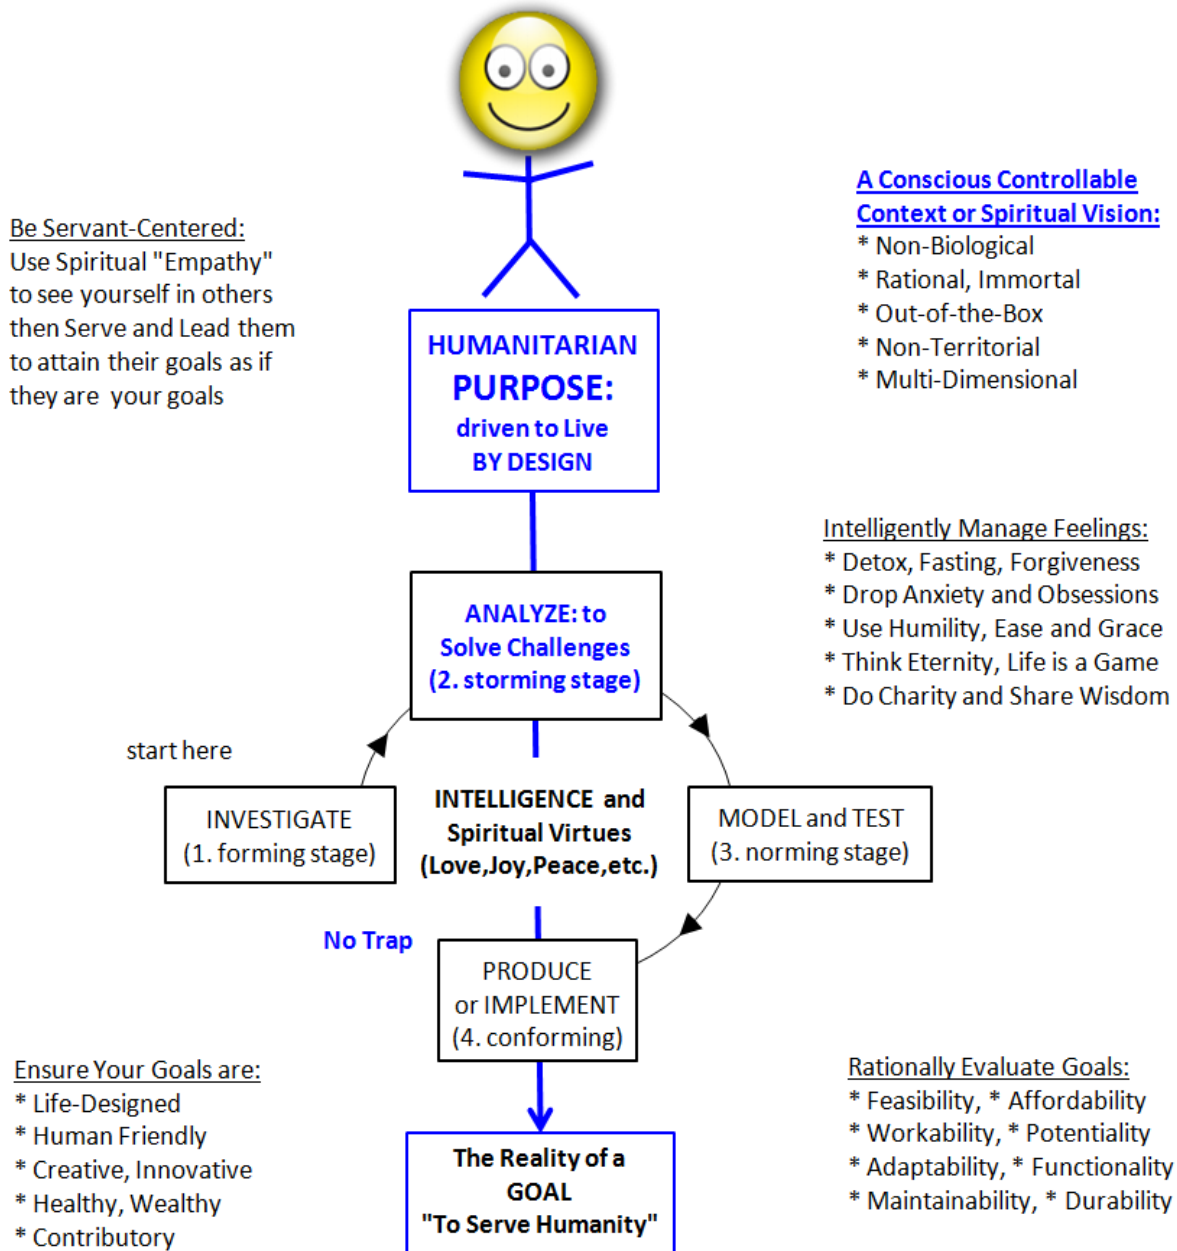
Be Servant-Centered:
Use Spiritual "Empathy" to see yourself in others then Serve and Lead them to attain their goals as if they are your goals

A Conscious Controllable Context or Spiritual Vision:
* Non-Biological
* Rational, Immortal
* Out-of-the-Box
* Non-Territorial
* Multi-Dimensional

HUMANITARIAN
PURPOSE:
driven to Live
BY DESIGN

Intelligently Manage Feelings:
* Detox, Fasting, Forgiveness
* Drop Anxiety and Obsessions
* Use Humility, Ease and Grace
* Think Eternity, Life is a Game
* Do Charity and Share Wisdom

ANALYZE: to
Solve Challenges
(2. storming stage)

start here

INVESTIGATE
(1. forming stage)

INTELLIGENCE and
Spiritual Virtues
(Love,Joy,Peace,etc.)

MODEL and TEST
(3. norming stage)

No Trap

PRODUCE
or IMPLEMENT
(4. conforming)

Ensure Your Goals are:
* Life-Designed
* Human Friendly
* Creative, Innovative
* Healthy, Wealthy
* Contributory

The Reality of a
GOAL
"To Serve Humanity"

Rationally Evaluate Goals:
* Feasibility, * Affordability
* Workability, * Potentiality
* Adaptability, * Functionality
* Maintainability, * Durability